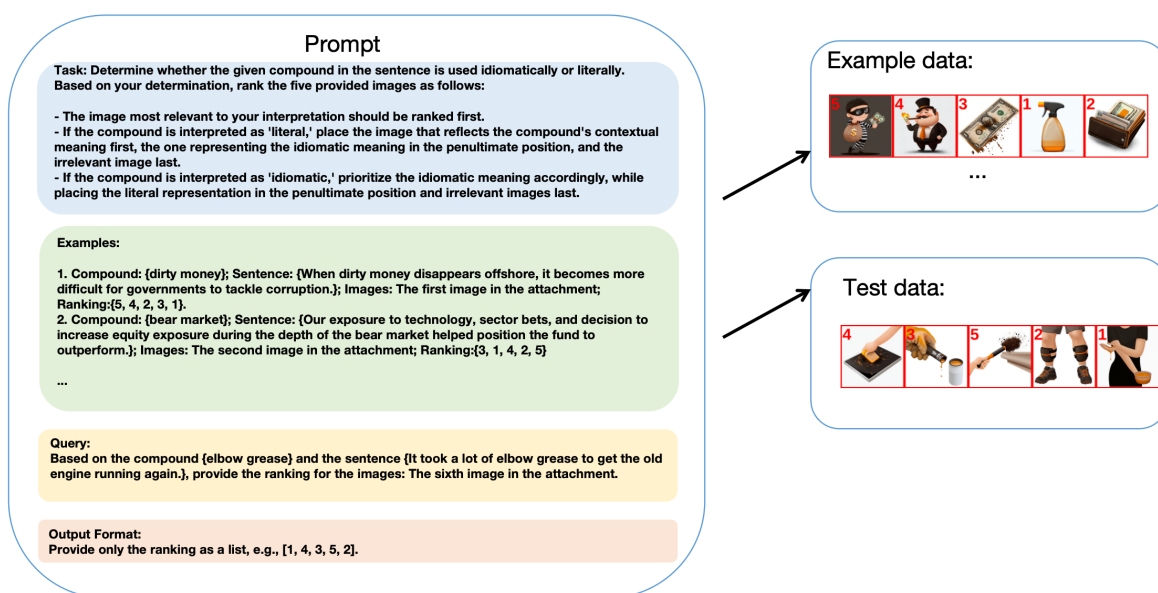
Prompt

Task: Determine whether the given compound in the sentence is used idiomatically or literally. Based on your determination, rank the five provided images as follows:

- The image most relevant to your interpretation should be ranked first.
- If the compound is interpreted as 'literal,' place the image that reflects the compound's contextual meaning first, the one representing the idiomatic meaning in the penultimate position, and the irrelevant image last.
- If the compound is interpreted as 'idiomatic,' prioritize the idiomatic meaning accordingly, while placing the literal representation in the penultimate position and irrelevant images last.

Examples:

1. Compound: {dirty money}; Sentence: {When dirty money disappears offshore, it becomes more difficult for governments to tackle corruption.}; Images: The first image in the attachment; Ranking:{5, 4, 2, 3, 1}.
2. Compound: {bear market}; Sentence: {Our exposure to technology, sector bets, and decision to increase equity exposure during the depth of the bear market helped position the fund to outperform.}; Images: The second image in the attachment; Ranking:{3, 1, 4, 2, 5}

...

Query:
Based on the compound {elbow grease} and the sentence {It took a lot of elbow grease to get the old engine running again.}, provide the ranking for the images: The sixth image in the attachment.

Output Format:
Provide only the ranking as a list, e.g., [1, 4, 3, 5, 2].

Example data:

5 4 3 1 2

...

Test data:

4 3 5 2 1